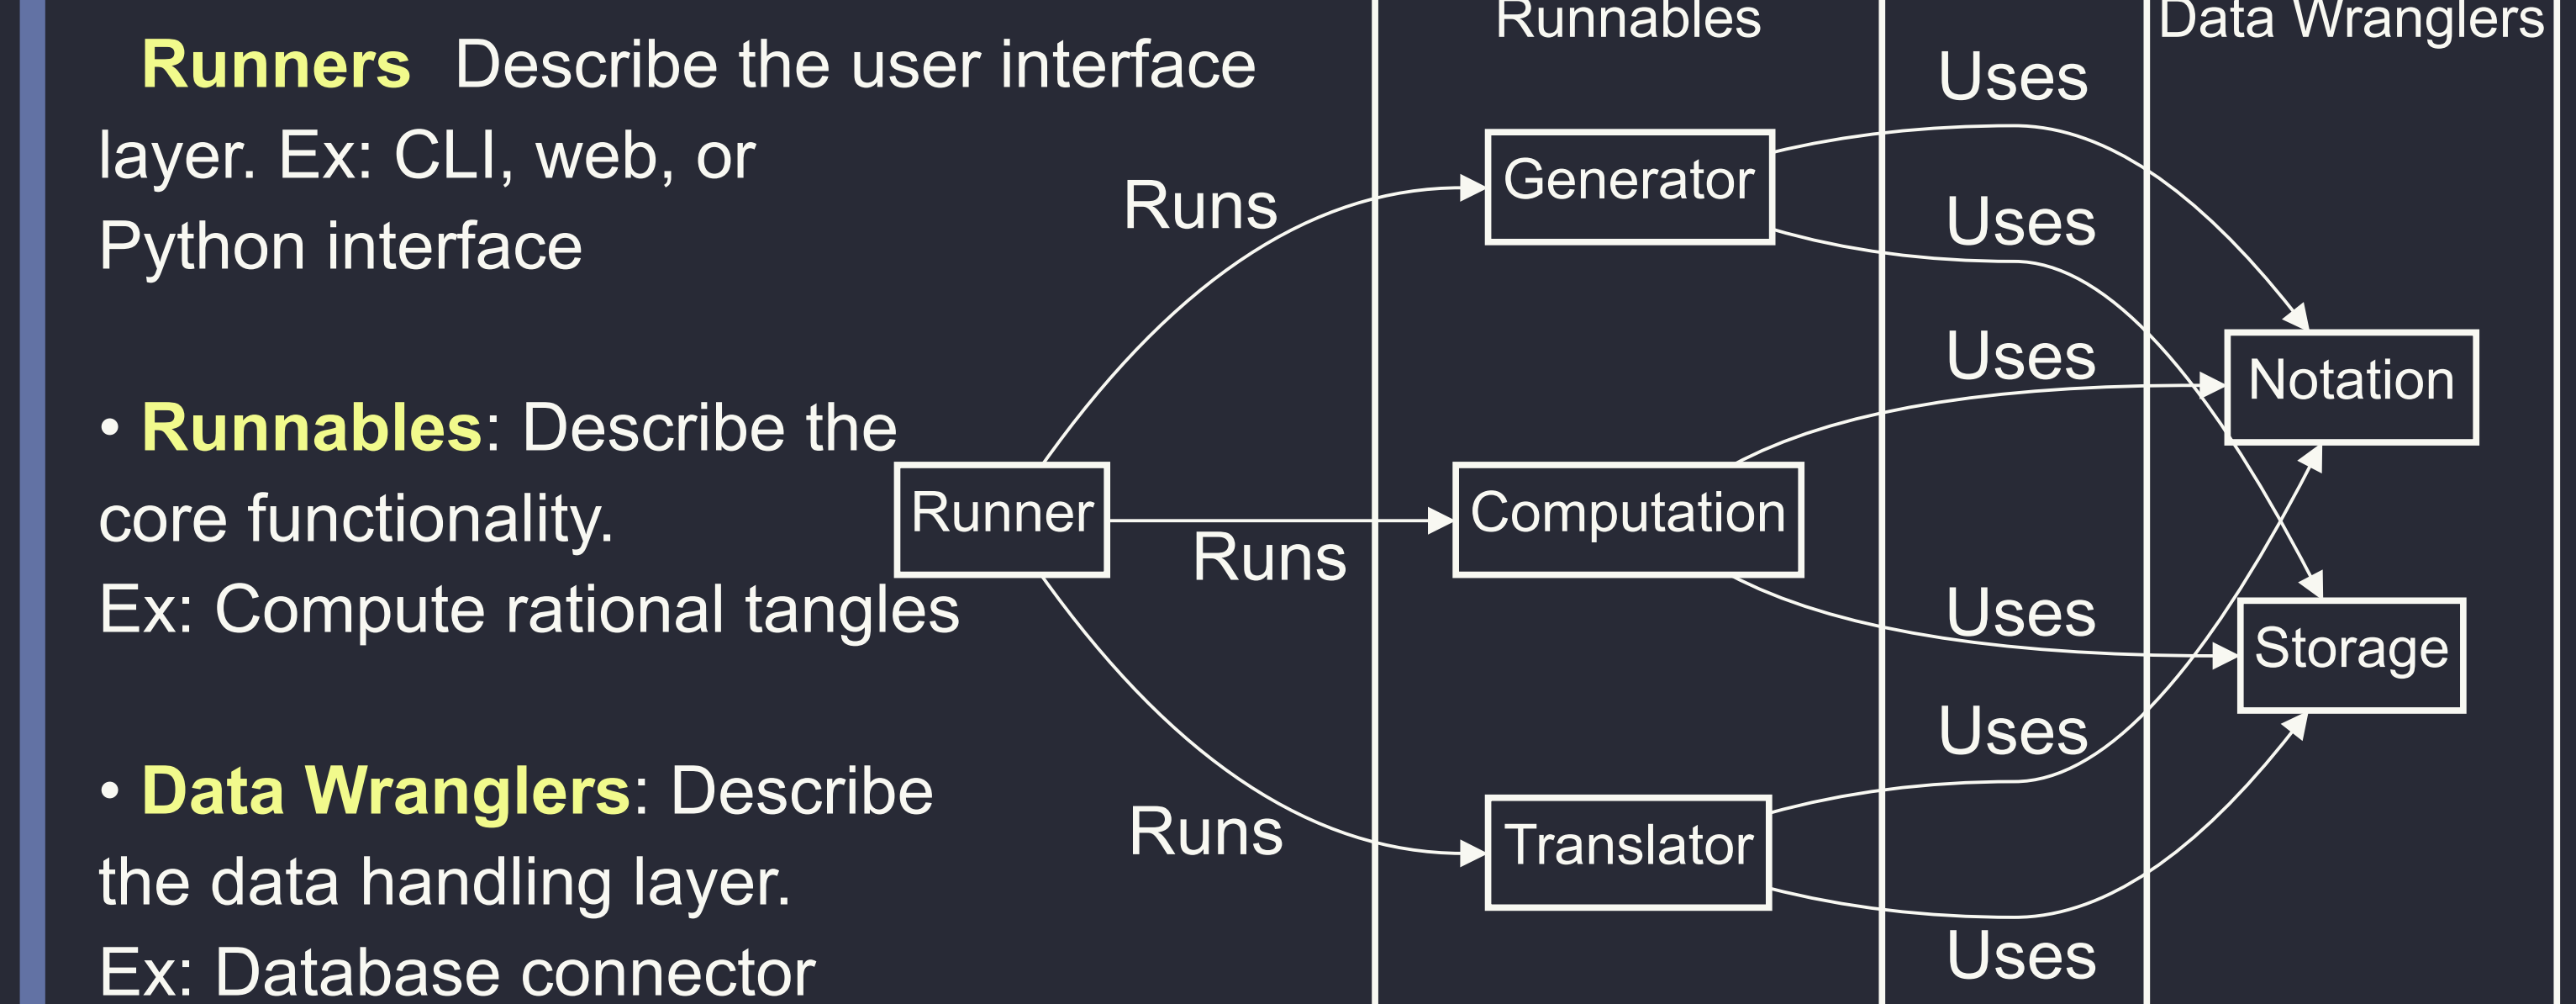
Runners Describe the user interface layer. Ex: CLI, web, or Python interface

• Runnables: Describe the core functionality. Ex: Compute rational tangles

• Data Wranglers: Describe the data handling layer. Ex: Database connector

Runnables

Data Wranglers

Runner

Runs

Runs

Runs

Generator

Computation

Translator

Uses

Uses

Uses

Uses

Uses

Uses

Notation

Storage